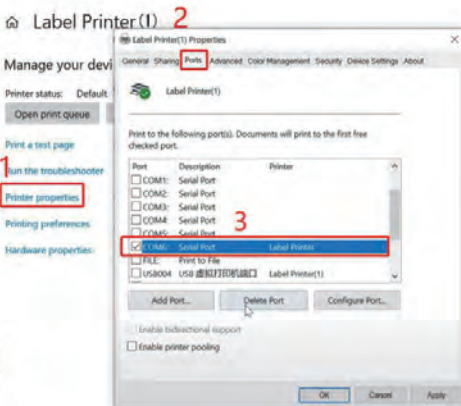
Label Printer(1) 2

Manage your devi

Printer status: Default

Open print queue

Print a test page

1 Run the troubleshooter

Printer properties

Printing preferences

Hardware properties

Label Printer(1) Properties

General Sharing Ports Advanced Color Management Security Device Settings About

Label Printer(1)

Print to the following port(s). Documents will print to the first free checked port.

| Port | Description | Printer |
|---|---|---|
| COM1: | Serial Port | |
| COM2: | Serial Port | |
| COM3: | Serial Port | |
| COM4: | Serial Port | |
| COM5: | Serial Port | |
| COM6: | Serial Port | Label Printer |
| FILE: | Print to File | |
| USB004 | USB 虚拟打印机端口 | Label Printer(1) |

3

Add Port... Delete Port Configure Port...

Enable bidirectional support

Enable printer pooling

OK Cancel Apply